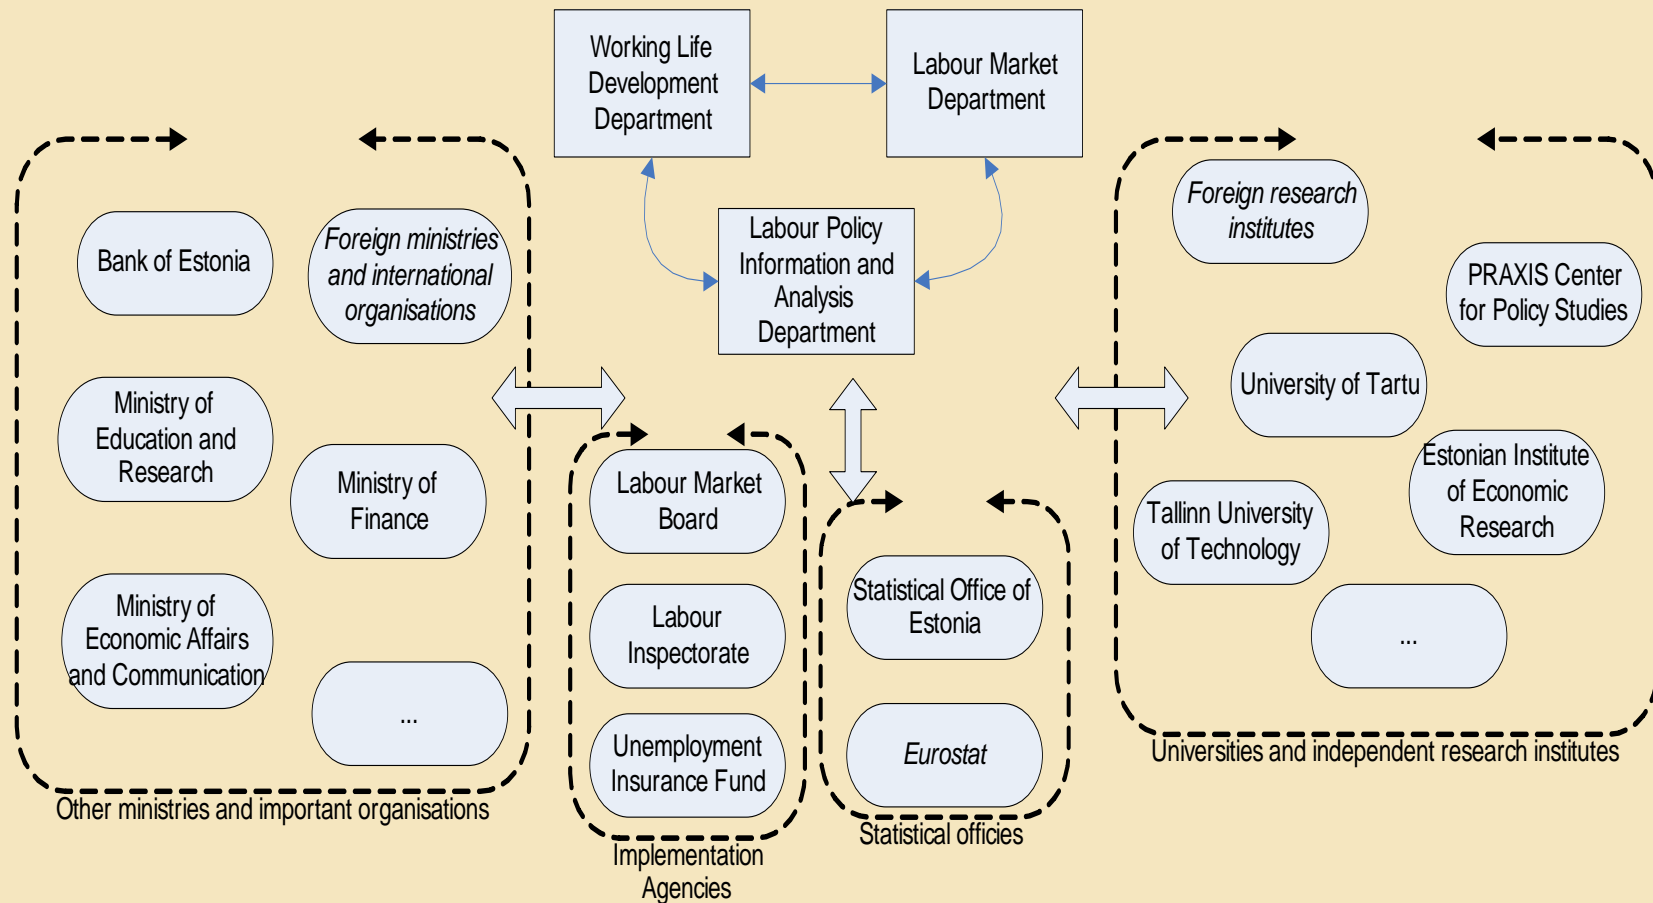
Working Life Development Department

Labour Market Department

Labour Policy Information and Analysis Department

Bank of Estonia

*Foreign ministries and international organisations*

Ministry of Education and Research

Ministry of Finance

Ministry of Economic Affairs and Communication

...

Other ministries and important organisations

Labour Market Board

Labour Inspectorate

Unemployment Insurance Fund

Implementation Agencies

Statistical Office of Estonia

*Eurostat*

Statistical offices

*Foreign research institutes*

PRAXIS Center for Policy Studies

University of Tartu

Estonian Institute of Economic Research

Tallinn University of Technology

...

Universities and independent research institutes